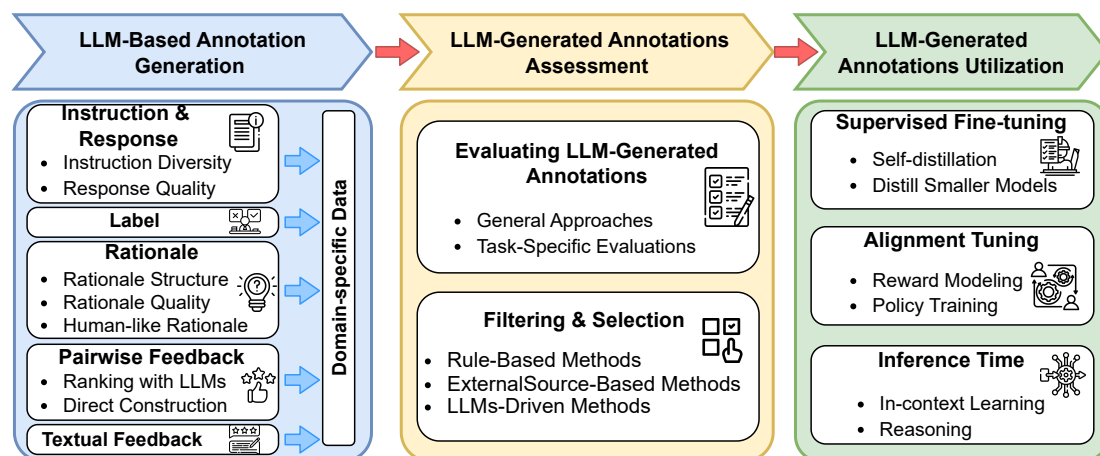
LLM-Based Annotation Generation

Instruction & Response
• Instruction Diversity
• Response Quality

Label

Rationale
• Rationale Structure
• Rationale Quality
• Human-like Rationale

Pairwise Feedback
• Ranking with LLMs
• Direct Construction

Textual Feedback

Domain-specific Data

LLM-Generated Annotations Assessment

Evaluating LLM-Generated Annotations
• General Approaches
• Task-Specific Evaluations

Filtering & Selection
• Rule-Based Methods
• ExternalSource-Based Methods
• LLMs-Driven Methods

LLM-Generated Annotations Utilization

Supervised Fine-tuning
• Self-distillation
• Distill Smaller Models

Alignment Tuning
• Reward Modeling
• Policy Training

Inference Time
• In-context Learning
• Reasoning